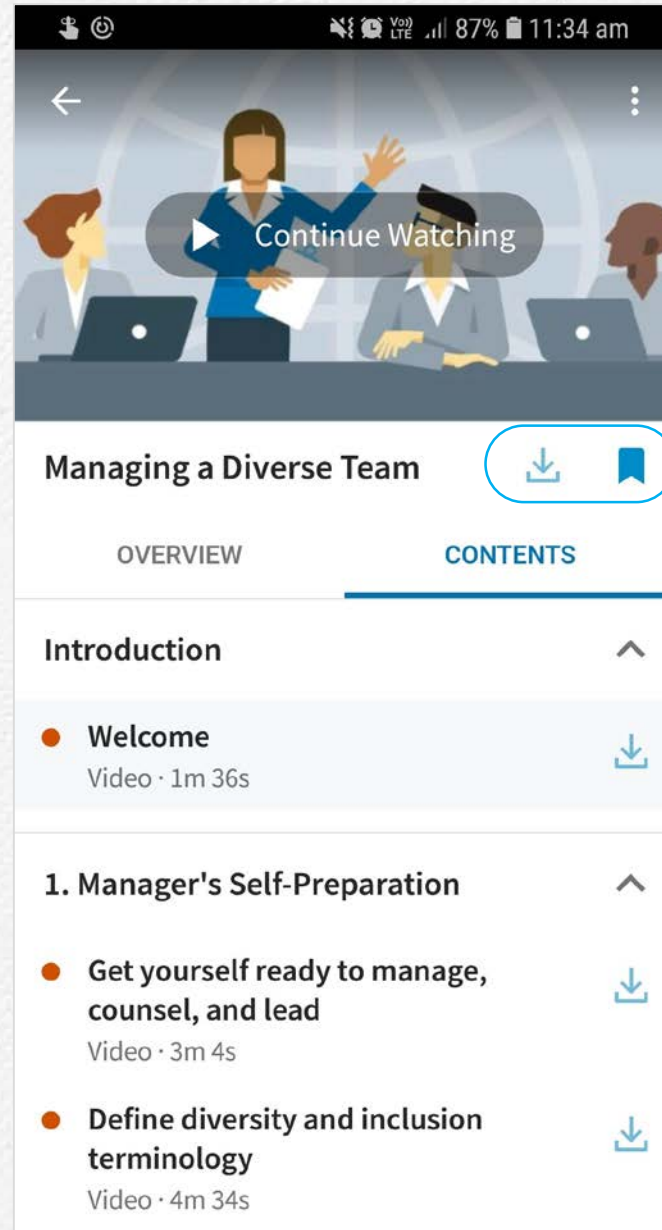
Vo) LTE 87% 11:34 am

Continue Watching

Managing a Diverse Team

OVERVIEW

CONTENTS

Introduction

Welcome
Video · 1m 36s

1. Manager's Self-Preparation

Get yourself ready to manage, counsel, and lead
Video · 3m 4s

Define diversity and inclusion terminology
Video · 4m 34s